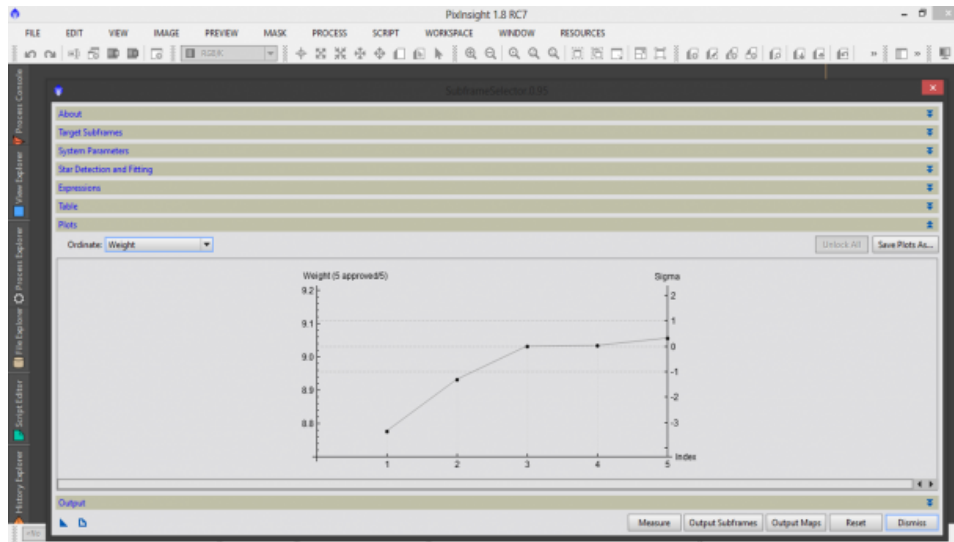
PixInsight 1.8 RC7

FILE EDIT VIEW IMAGE PREVIEW MASK PROCESS SCRIPT WORKSPACE WINDOW RESOURCES

RGB/K

Process Console
View Explorer
Process Explorer
File Explorer
Script Editor
History Explorer

SubframeSelector 0.95

About
Target Subframes
System Parameters
Star Detection and Fitting
Expressions
Table
Plots

Ordinate: Weight

Unlock All
Save Plots As...

Weight (5 approved/5)

Sigma

9.2
9.1
9.0
8.9
8.8

2
1
0
-1
-2
-3

1 2 3 4 5

Index

Output

Measure
Output Subframes
Output Maps
Reset
Dismiss